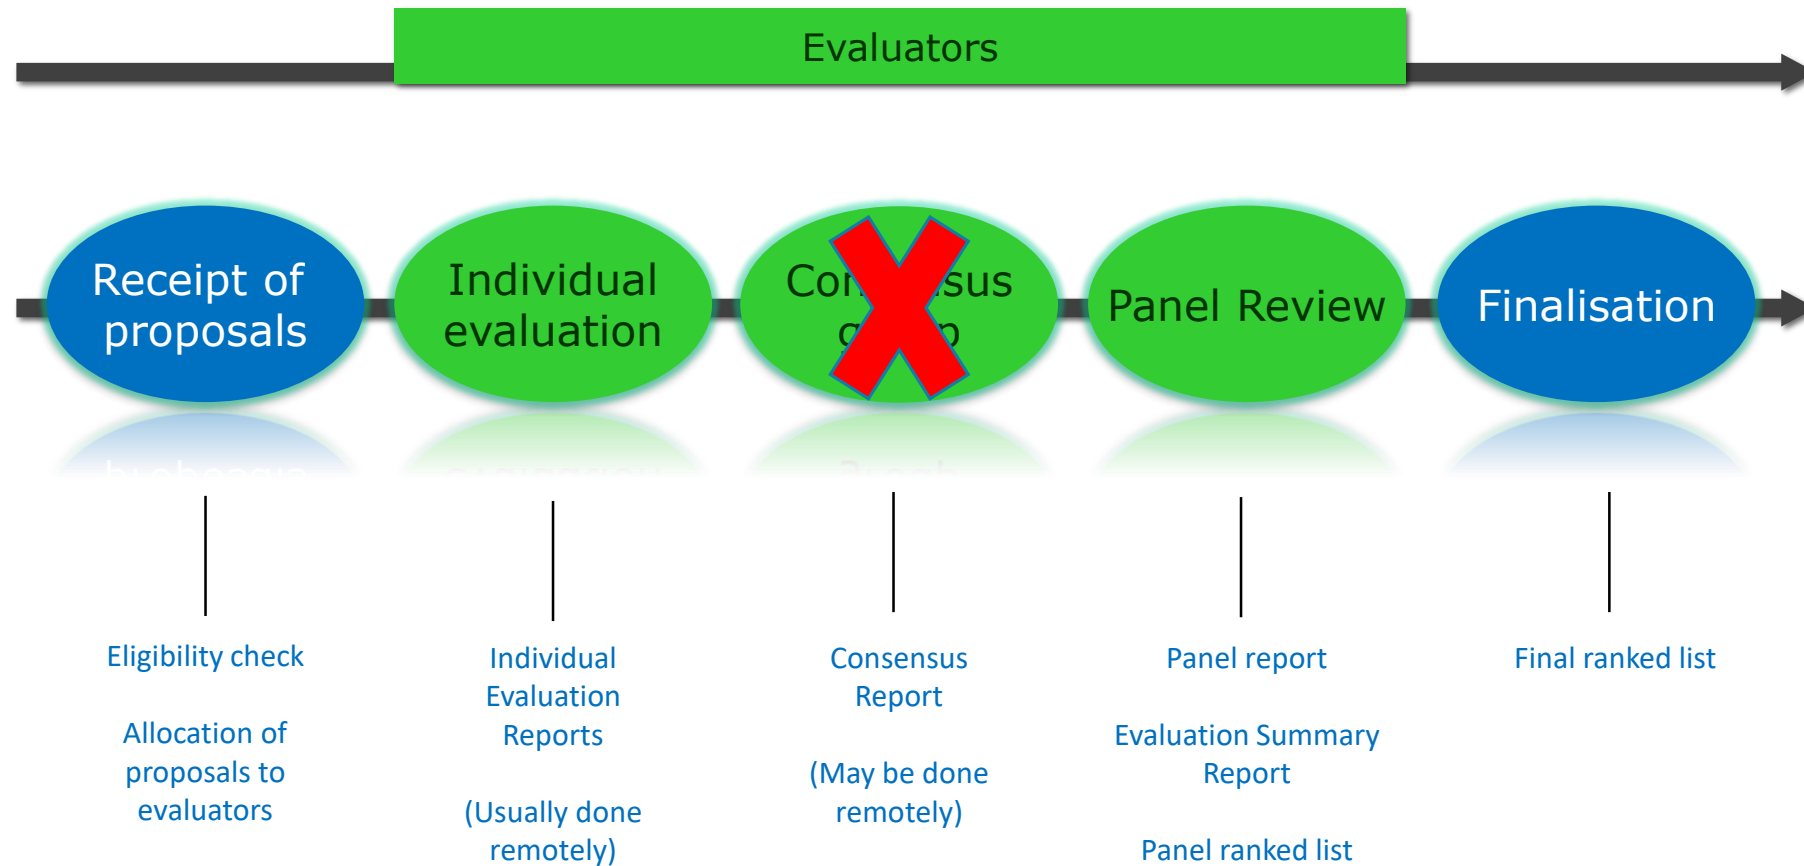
Evaluators

Receipt of proposals

Individual evaluation

Co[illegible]sus g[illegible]p

Panel Review

Finalisation

Eligibility check

Allocation of proposals to evaluators

Individual Evaluation Reports

(Usually done remotely)

Consensus Report

(May be done remotely)

Panel report

Evaluation Summary Report

Panel ranked list

Final ranked list